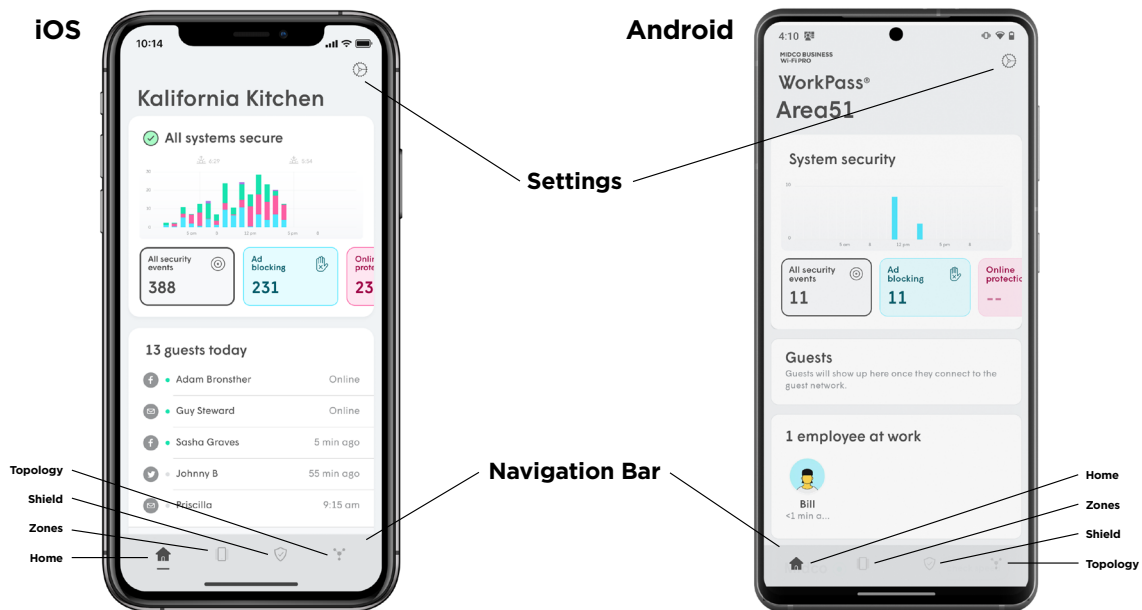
iOS

10:14

Kalifornia Kitchen

All systems secure

All security events
388

Ad blocking
231

Onli protec
23

13 guests today

Adam Bronsther Online

Guy Steward Online

Sasha Graves 5 min ago

Johnny B 55 min ago

Priscilla 9:15 am

Topology

Shield

Zones

Home

Settings

Navigation Bar

Android

4:10

MIDCO BUSINESS WI-FI PRO

WorkPass®

Area51

System security

All security events
11

Ad blocking
11

Online protecti
--

Guests

Guests will show up here once they connect to the guest network.

1 employee at work

Bill
<1 min a...

Home

Zones

Shield

Topology